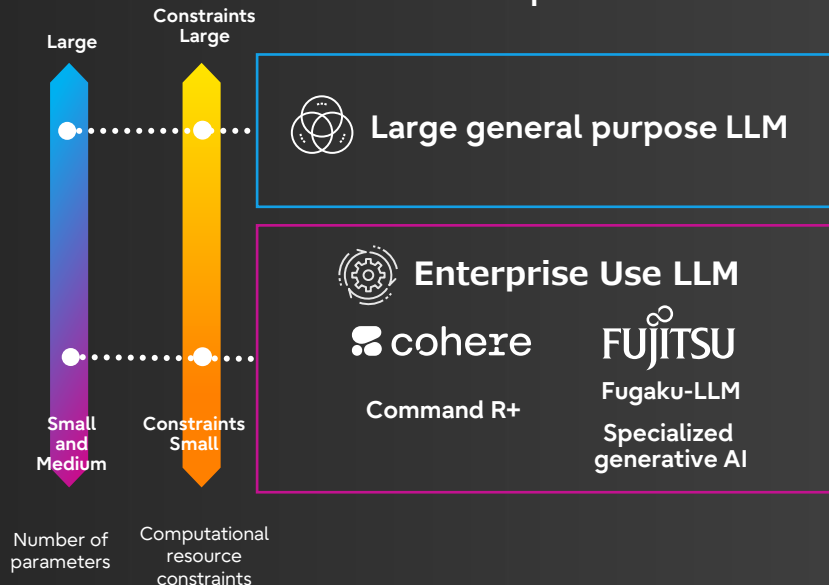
Large

Constraints Large

Large general purpose LLM

Enterprise Use LLM

cohere

Command R+

FUJITSU

Fugaku-LLM

Specialized generative AI

Small and Medium

Constraints Small

Number of parameters

Computational resource constraints